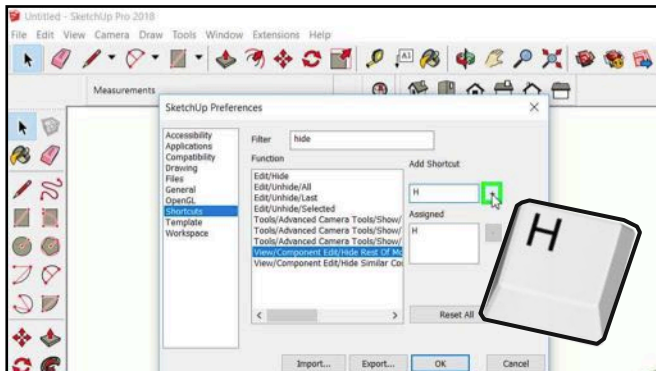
Untitled - SketchUp Pro 2018
File Edit View Camera Draw Tools Window Extensions Help
Measurements
SketchUp Preferences
Accessibility
Applications
Compatibility
Drawing
Files
General
OpenGL
Shortcuts
Template
Workspace
Filter hide
Function
Edit/Hide
Edit/Unhide/All
Edit/Unhide/Last
Edit/Unhide/Selected
Tools/Advanced Camera Tools/Show/
Tools/Advanced Camera Tools/Show/
Tools/Advanced Camera Tools/Show/
View/Component Edit/Hide Rest Of Mo
View/Component Edit/Hide Similar Co
Add Shortcut
H
+
Assigned
H
Reset All
Import... Export... OK Cancel
H